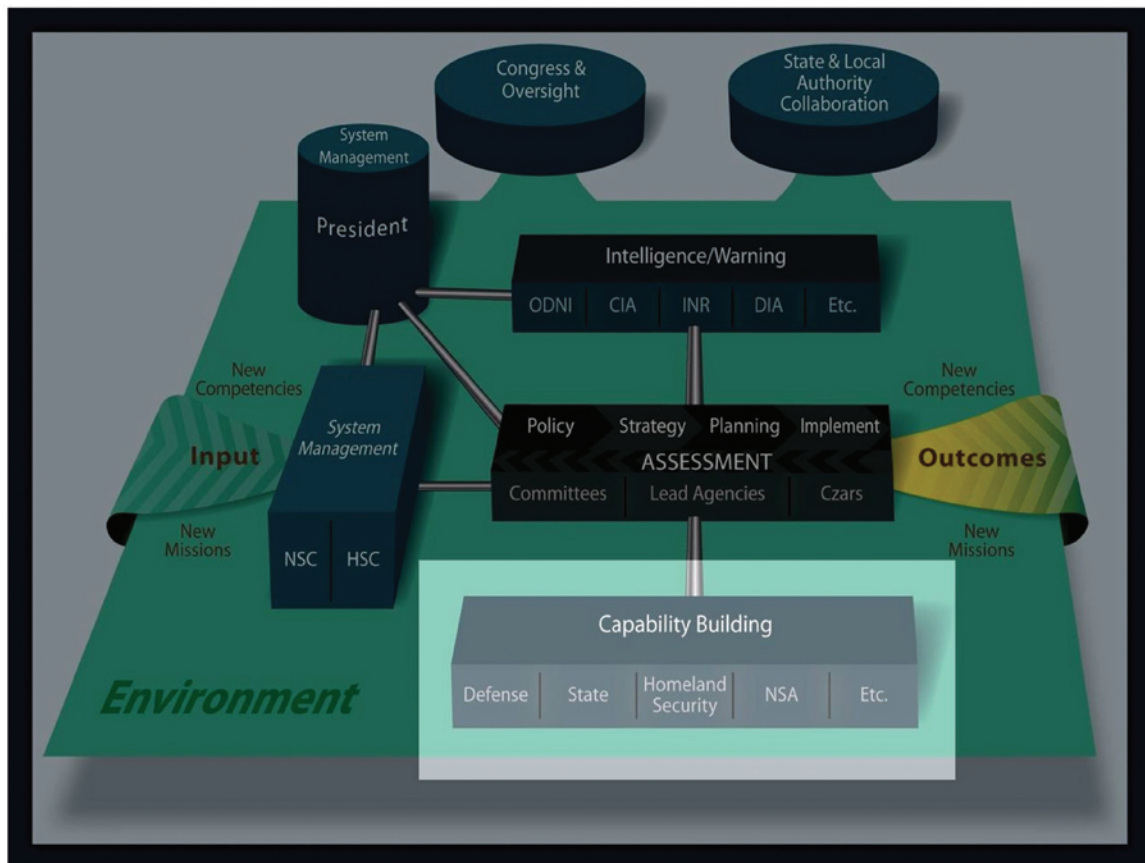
Congress & Oversight

State & Local Authority Collaboration

System Management

President

Intelligence/Warning

ODNI | CIA | INR | DIA | Etc.

New Competencies

Input

New Missions

System Management

NSC | HSC

Policy | Strategy | Planning | Implement

ASSESSMENT

Committees | Lead Agencies | Czars

New Competencies

Outcomes

New Missions

Capability Building

Defense | State | Homeland Security | NSA | Etc.

Environment